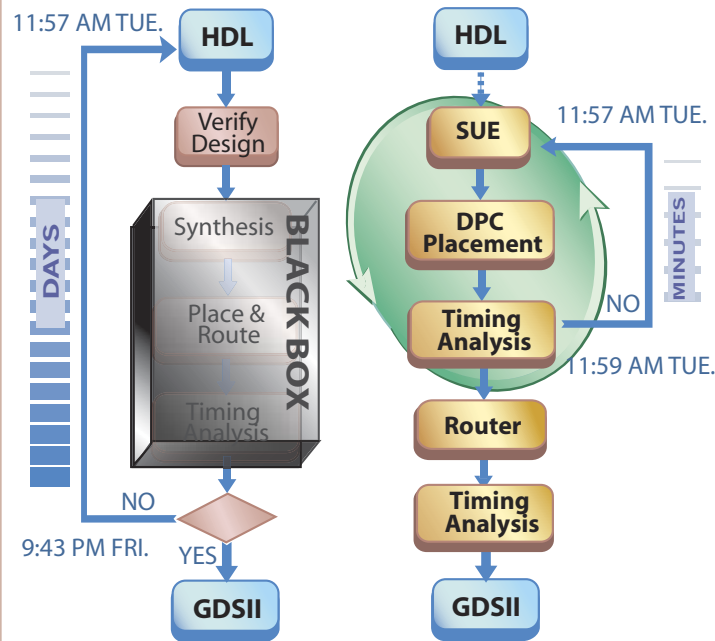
11:57 AM TUE.

HDL

Verify Design

DAYS

Synthesis

Place & Route

Timing Analysis

BLACK BOX

NO

9:43 PM FRI.

YES

GDSII

HDL

11:57 AM TUE.

SUE

DPC Placement

MINUTES

NO

Timing Analysis

11:59 AM TUE.

Router

Timing Analysis

GDSII